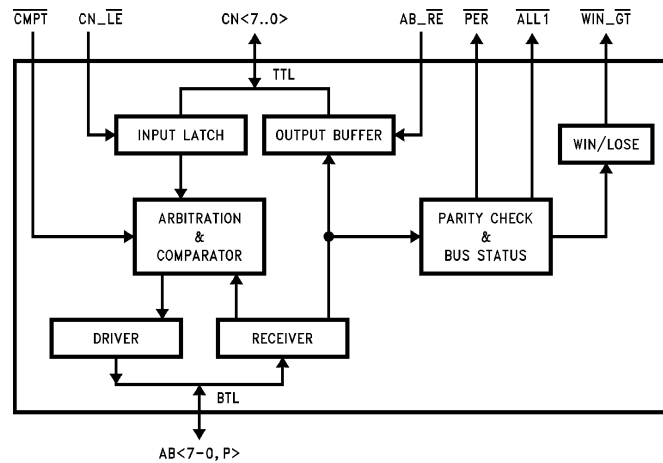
$\overline{CMPT}$ CN_$\overline{LE}$ CN<7..0> AB_$\overline{RE}$ $\overline{PER}$ $\overline{ALL1}$ $\overline{WIN\_GT}$

TTL

INPUT LATCH

OUTPUT BUFFER

WIN/LOSE

ARBITRATION & COMPARATOR

PARITY CHECK & BUS STATUS

DRIVER

RECEIVER

BTL

AB<7-0, P>